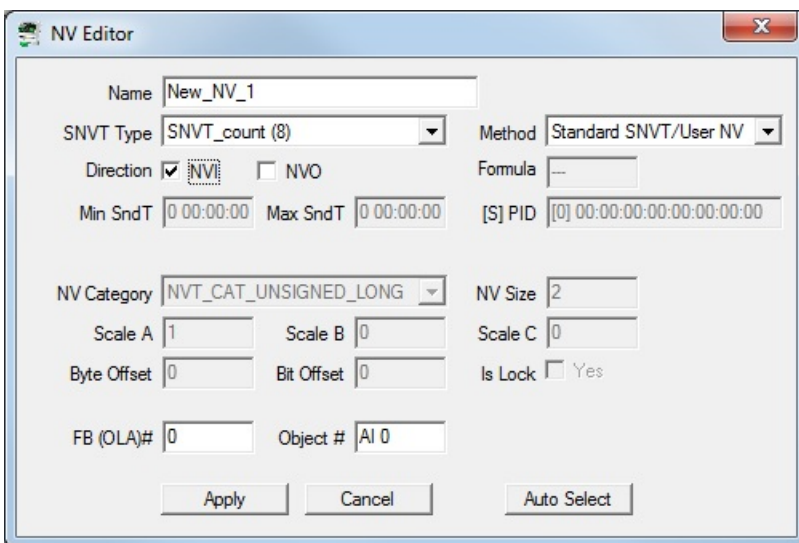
NV Editor

Name New_NV_1

SNVT Type SNVT_count (8)

Method Standard SNVT/User NV

Direction NVI NVO

Formula ---

Min SndT 0 00:00:00 Max SndT 0 00:00:00

[S] PID [0] 00:00:00:00:00:00:00:00

NV Category NVT_CAT_UNSIGNED_LONG

NV Size 2

Scale A 1 Scale B 0 Scale C 0

Byte Offset 0 Bit Offset 0 Is Lock Yes

FB (OLA)# 0 Object # AI 0

Apply Cancel Auto Select